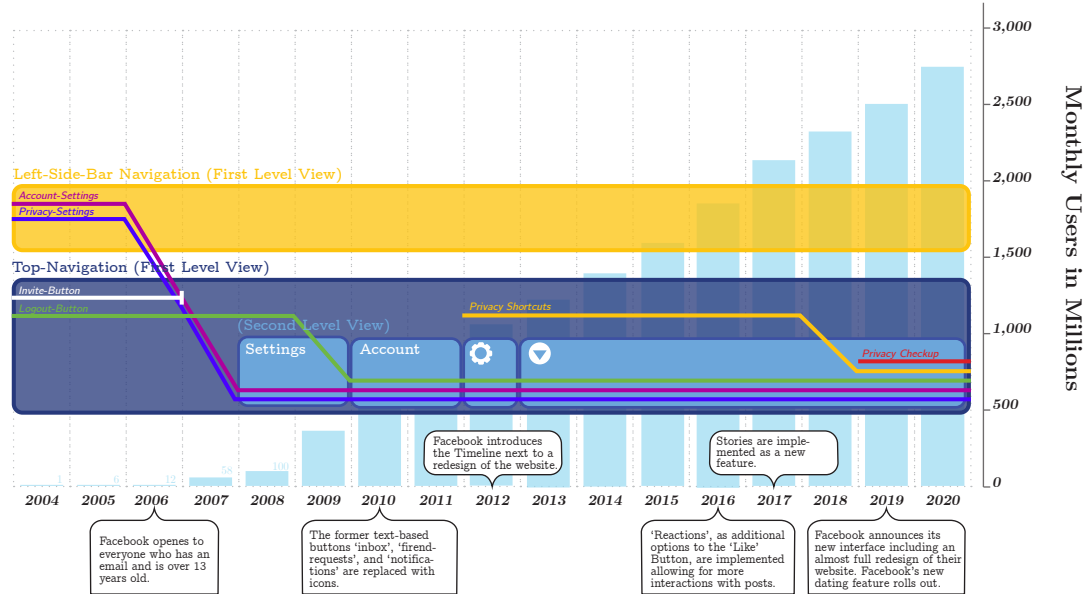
Left-Side-Bar Navigation (First Level View)

Account-Settings

Privacy-Settings

Top-Navigation (First Level View)

Invite-Button

Logout-Button

Privacy Shortcuts

(Second Level View)

Settings

Account

Privacy Checkup

Monthly Users in Millions

3,000

2,500

2,000

1,500

1,000

500

0

1

6

12

58

100

2004 2005 2006 2007 2008 2009 2010 2011 2012 2013 2014 2015 2016 2017 2018 2019 2020

Facebook introduces the Timeline next to a redesign of the website.

Stories are implemented as a new feature.

Facebook openes to everyone who has an email and is over 13 years old.

The former text-based buttons 'inbox', 'firend-requests', and 'notifications' are replaced with icons.

'Reactions', as additional options to the 'Like' Button, are implemented allowing for more interactions with posts.

Facebook announces its new interface including an almost full redesign of their website. Facebook's new dating feature rolls out.